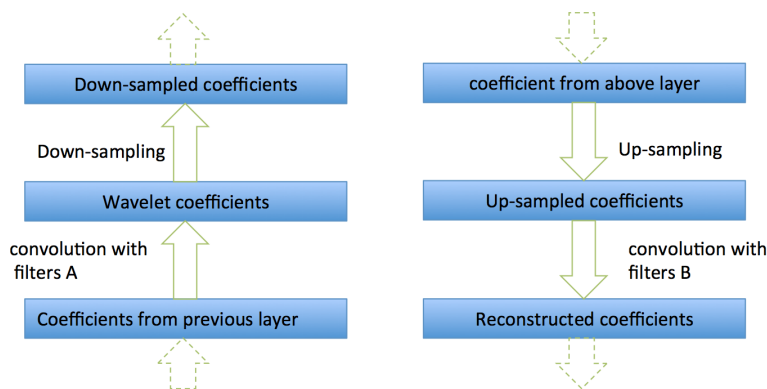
Down-sampled coefficients

Down-sampling

Wavelet coefficients

convolution with filters A

Coefficients from previous layer

coefficient from above layer

Up-sampling

Up-sampled coefficients

convolution with filters B

Reconstructed coefficients